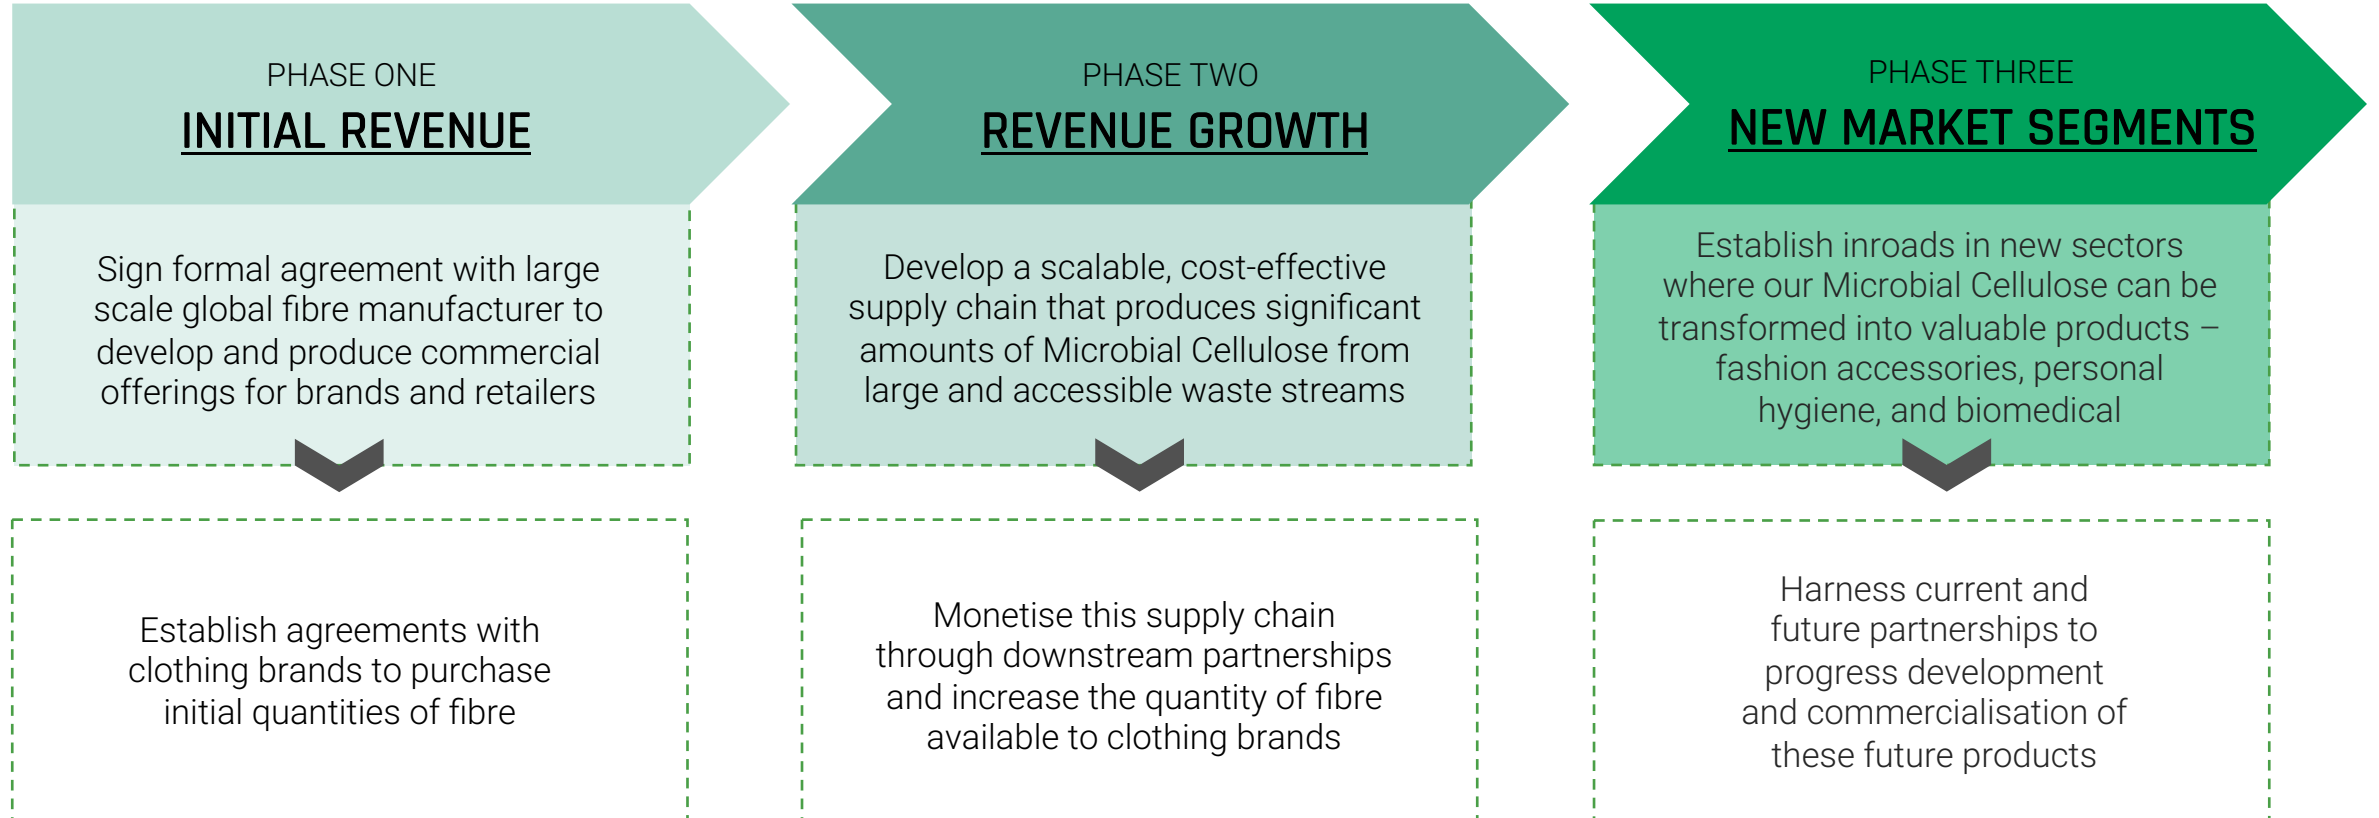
PHASE ONE
INITIAL REVENUE

Sign formal agreement with large scale global fibre manufacturer to develop and produce commercial offerings for brands and retailers

Establish agreements with clothing brands to purchase initial quantities of fibre

PHASE TWO
REVENUE GROWTH

Develop a scalable, cost-effective supply chain that produces significant amounts of Microbial Cellulose from large and accessible waste streams

Monetise this supply chain through downstream partnerships and increase the quantity of fibre available to clothing brands

PHASE THREE
NEW MARKET SEGMENTS

Establish inroads in new sectors where our Microbial Cellulose can be transformed into valuable products – fashion accessories, personal hygiene, and biomedical

Harness current and future partnerships to progress development and commercialisation of these future products